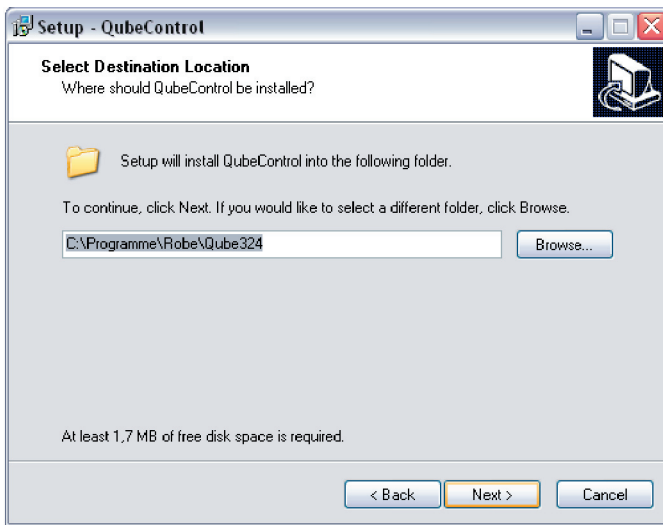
Setup - QubeControl

Select Destination Location
Where should QubeControl be installed?

Setup will install QubeControl into the following folder.

To continue, click Next. If you would like to select a different folder, click Browse.

C:\Programme\Robe\Qube324

Browse...

At least 1,7 MB of free disk space is required.

< Back

Next >

Cancel